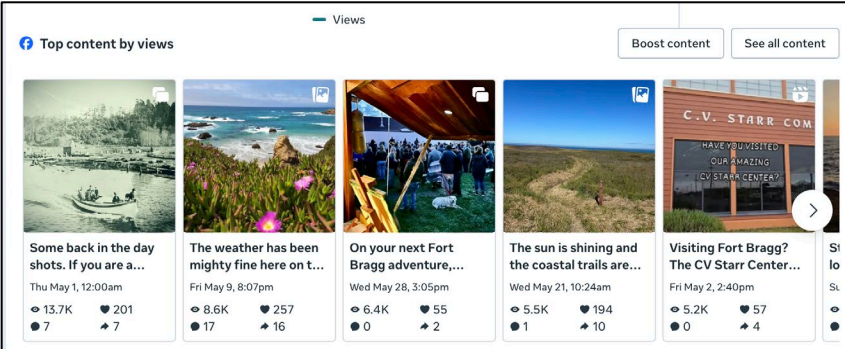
Views

Top content by views

Boost content

See all content

C.V. STARR COM
HAVE YOU VISITED OUR AMAZING CV STARR CENTER?

Some back in the day shots. If you are a...
Thu May 1, 12:00am
13.7K 201
7 7

The weather has been mighty fine here on t...
Fri May 9, 8:07pm
8.6K 257
17 16

On your next Fort Bragg adventure,...
Wed May 28, 3:05pm
6.4K 55
0 2

The sun is shining and the coastal trails are...
Wed May 21, 10:24am
5.5K 194
1 10

Visiting Fort Bragg? The CV Starr Center...
Fri May 2, 2:40pm
5.2K 57
0 4

Si
lo
Su